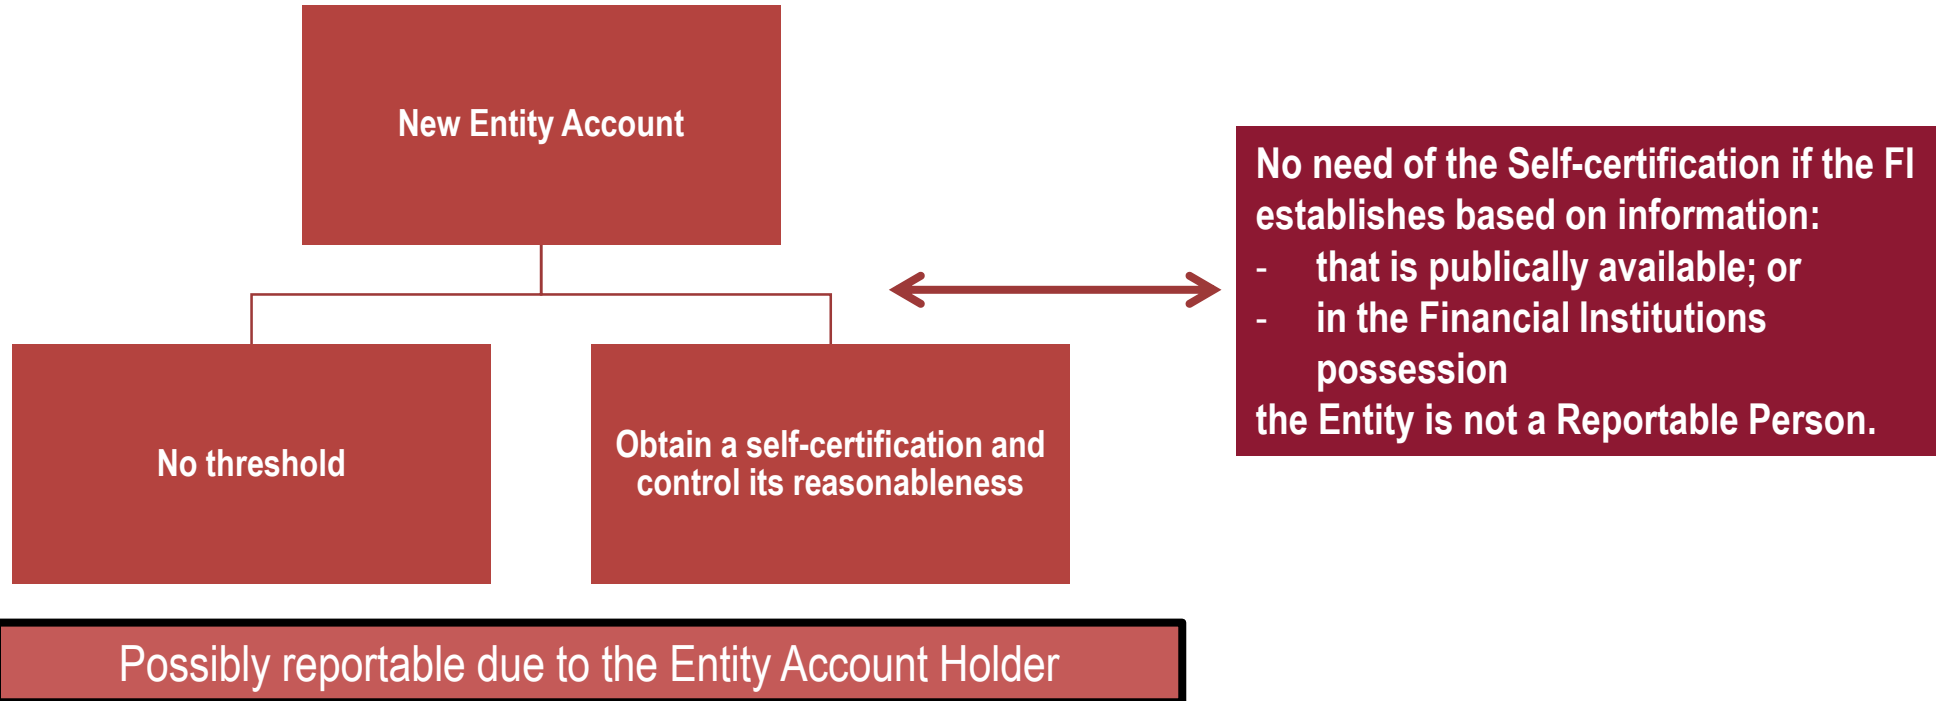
New Entity Account

No threshold

Obtain a self-certification and control its reasonableness

No need of the Self-certification if the FI establishes based on information:
- that is publically available; or
- in the Financial Institutions possession
the Entity is not a Reportable Person.

Possibly reportable due to the Entity Account Holder